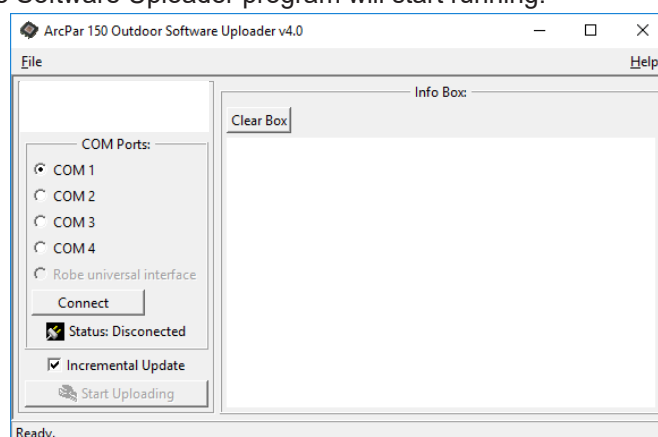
e Software Uploader program will start running.

ArcPar 150 Outdoor Software Uploader v4.0

File

Help

COM Ports:

COM 1

COM 2

COM 3

COM 4

Robe universal interface

Connect

Status: Disconected

Incremental Update

Start Uploading

Info Box:

Clear Box

Ready.